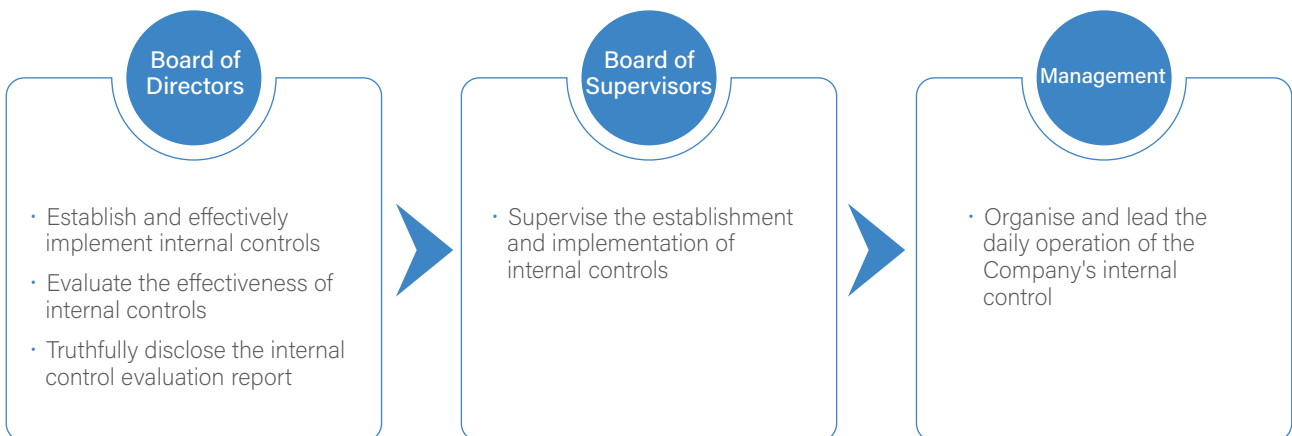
Board of Directors

· Establish and effectively implement internal controls

· Evaluate the effectiveness of internal controls

· Truthfully disclose the internal control evaluation report

Board of Supervisors

· Supervise the establishment and implementation of internal controls

Management

· Organise and lead the daily operation of the Company's internal control